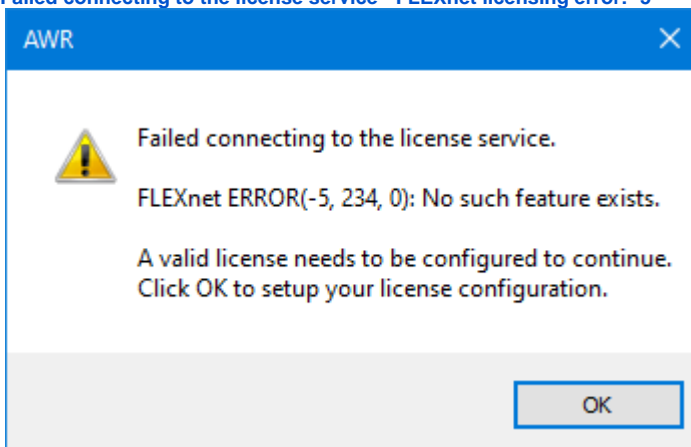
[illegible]

AWR

Failed connecting to the license service.

FLEXnet ERROR(-5, 234, 0): No such feature exists.

A valid license needs to be configured to continue.
Click OK to setup your license configuration.

OK